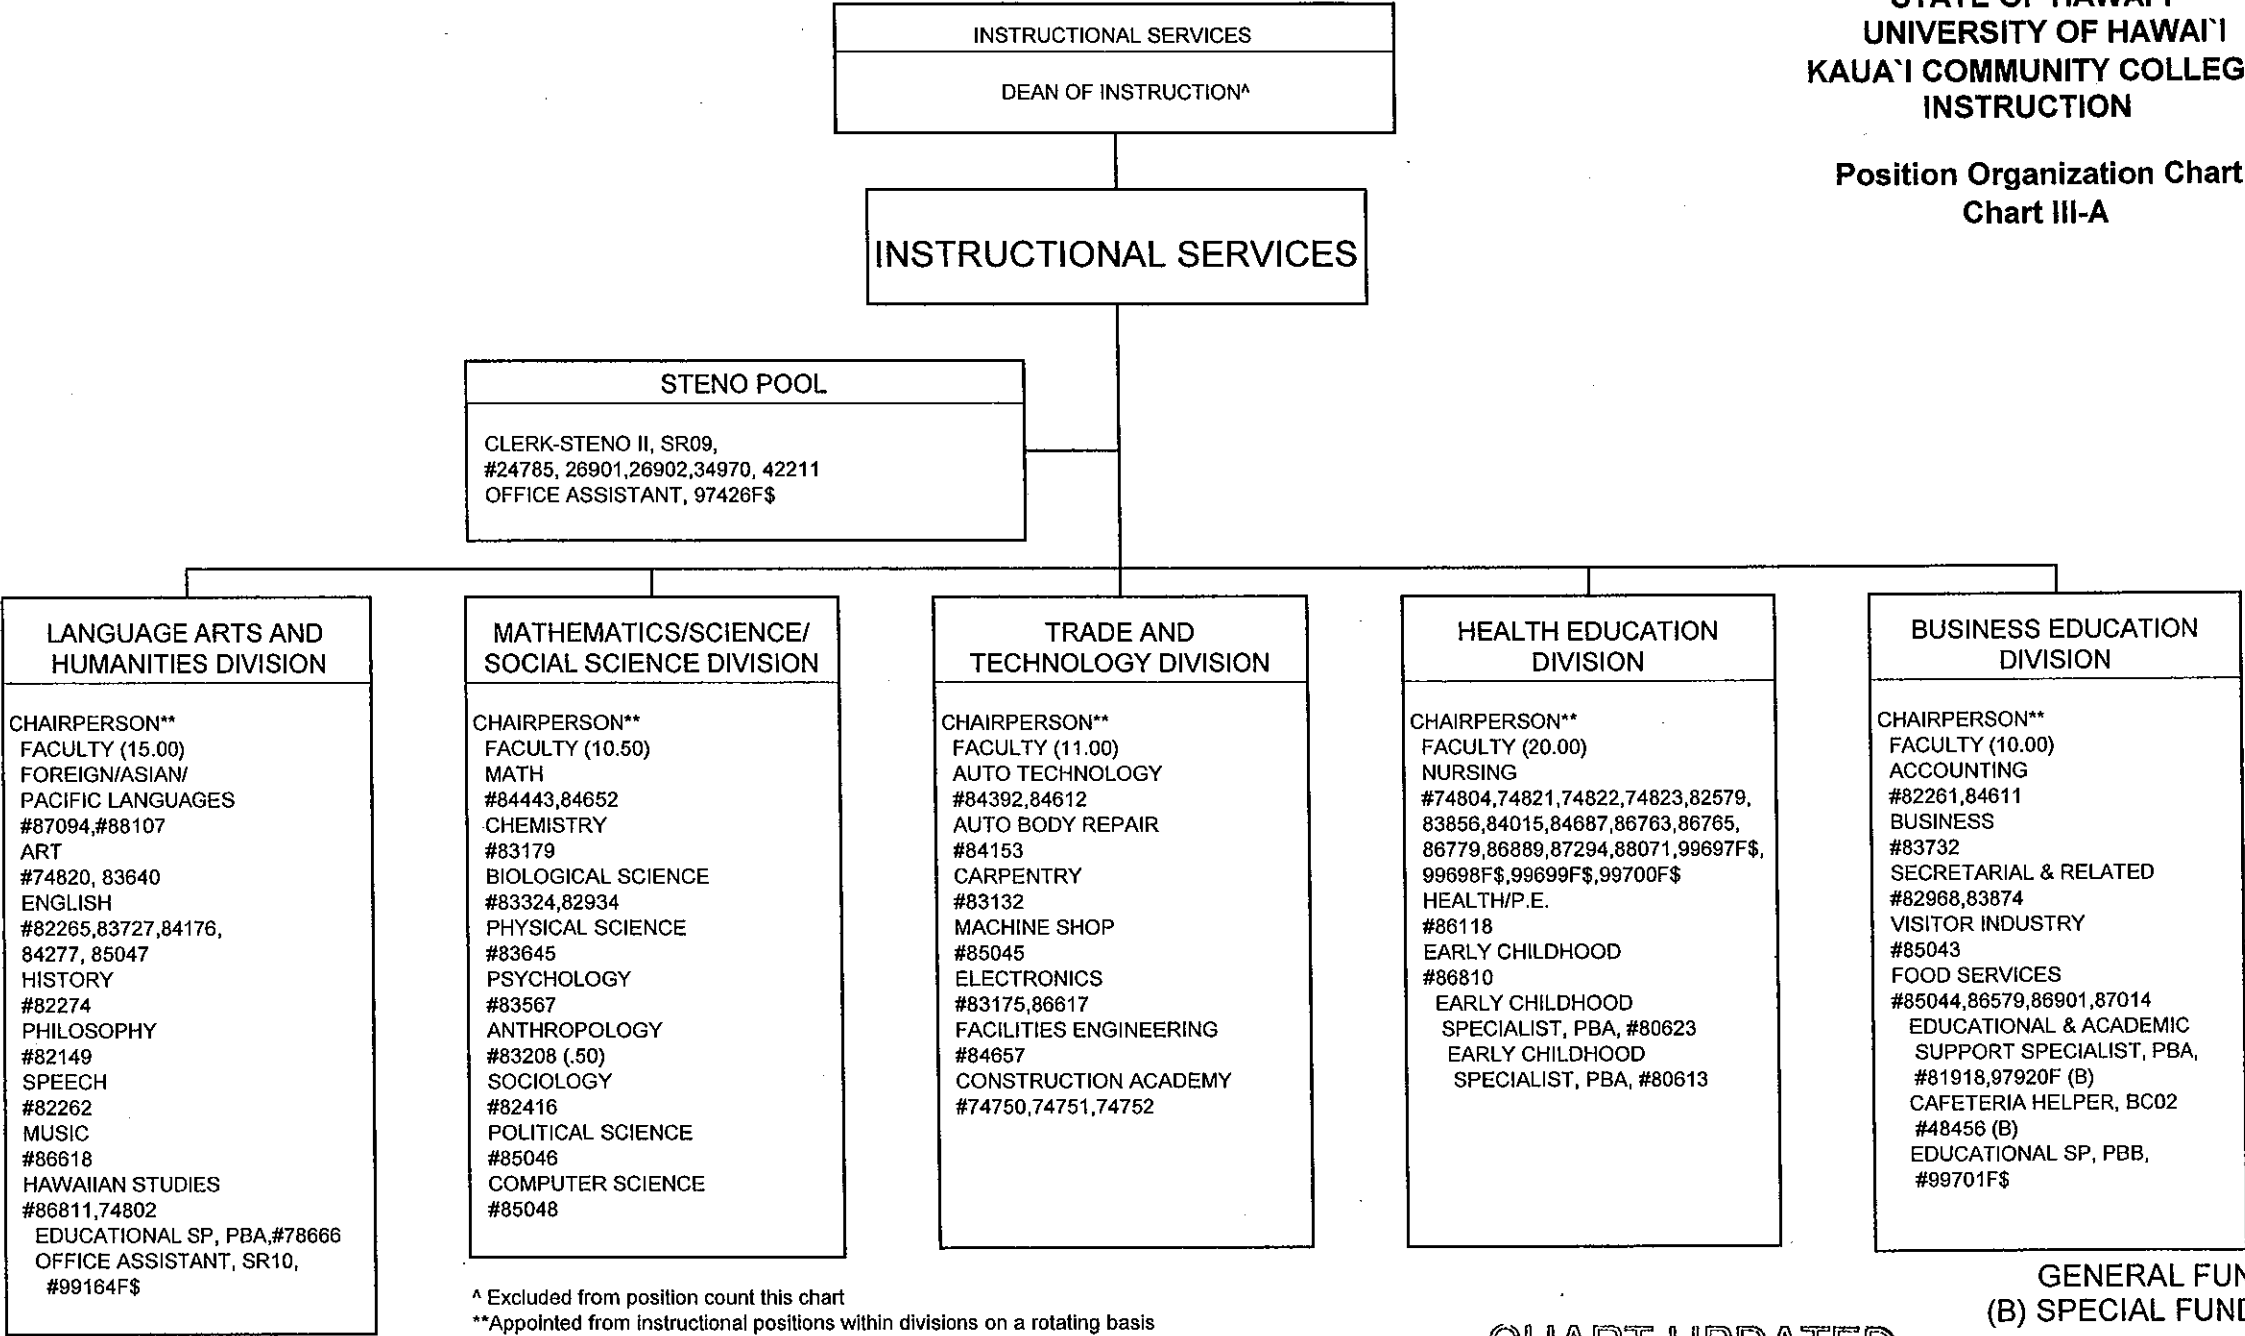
UNIVERSITY OF HAWAI`I
KAUA`I COMMUNITY COLLEG
INSTRUCTION

Position Organization Chart
Chart III-A

INSTRUCTIONAL SERVICES

DEAN OF INSTRUCTION^

INSTRUCTIONAL SERVICES

STENO POOL

CLERK-STENO II, SR09,
#24785, 26901,26902,34970, 42211
OFFICE ASSISTANT, 97426F$

LANGUAGE ARTS AND HUMANITIES DIVISION

CHAIRPERSON**
FACULTY (15.00)
FOREIGN/ASIAN/ PACIFIC LANGUAGES
#87094,#88107
ART
#74820, 83640
ENGLISH
#82265,83727,84176, 84277, 85047
HISTORY
#82274
PHILOSOPHY
#82149
SPEECH
#82262
MUSIC
#86618
HAWAIIAN STUDIES
#86811,74802
EDUCATIONAL SP, PBA,#78666
OFFICE ASSISTANT, SR10, #99164F$

MATHEMATICS/SCIENCE/ SOCIAL SCIENCE DIVISION

CHAIRPERSON**
FACULTY (10.50)
MATH
#84443,84652
CHEMISTRY
#83179
BIOLOGICAL SCIENCE
#83324,82934
PHYSICAL SCIENCE
#83645
PSYCHOLOGY
#83567
ANTHROPOLOGY
#83208 (.50)
SOCIOLOGY
#82416
POLITICAL SCIENCE
#85046
COMPUTER SCIENCE
#85048

TRADE AND TECHNOLOGY DIVISION

CHAIRPERSON**
FACULTY (11.00)
AUTO TECHNOLOGY
#84392,84612
AUTO BODY REPAIR
#84153
CARPENTRY
#83132
MACHINE SHOP
#85045
ELECTRONICS
#83175,86617
FACILITIES ENGINEERING
#84657
CONSTRUCTION ACADEMY
#74750,74751,74752

HEALTH EDUCATION DIVISION

CHAIRPERSON**
FACULTY (20.00)
NURSING
#74804,74821,74822,74823,82579, 83856,84015,84687,86763,86765, 86779,86889,87294,88071,99697F$, 99698F$,99699F$,99700F$
HEALTH/P.E.
#86118
EARLY CHILDHOOD
#86810
EARLY CHILDHOOD SPECIALIST, PBA, #80623
EARLY CHILDHOOD SPECIALIST, PBA, #80613

BUSINESS EDUCATION DIVISION

CHAIRPERSON**
FACULTY (10.00)
ACCOUNTING
#82261,84611
BUSINESS
#83732
SECRETARIAL & RELATED
#82968,83874
VISITOR INDUSTRY
#85043
FOOD SERVICES
#85044,86579,86901,87014
EDUCATIONAL & ACADEMIC SUPPORT SPECIALIST, PBA, #81918,97920F (B)
CAFETERIA HELPER, BC02 #48456 (B)
EDUCATIONAL SP, PBB, #99701F$

^ Excluded from position count this chart
**Appointed from instructional positions within divisions on a rotating basis

GENERAL FUN
(B) SPECIAL FUNI